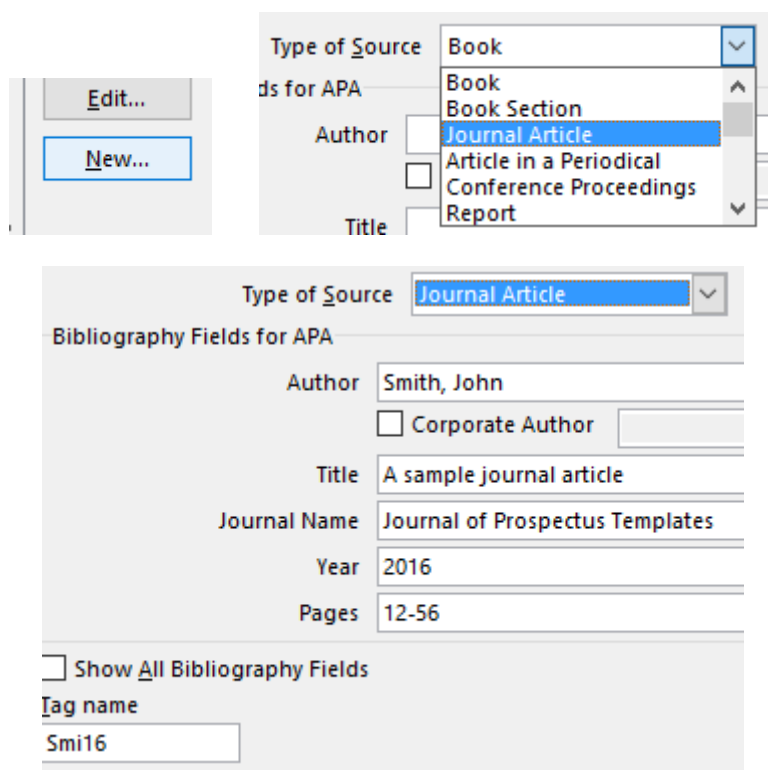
Edit...

New...

Type of Source Book

ds for APA

Author

Title

Book
Book Section
Journal Article
Article in a Periodical
Conference Proceedings
Report

Type of Source Journal Article

Bibliography Fields for APA

Author Smith, John

Corporate Author

Title A sample journal article

Journal Name Journal of Prospectus Templates

Year 2016

Pages 12-56

Show All Bibliography Fields

Tag name

Smi16